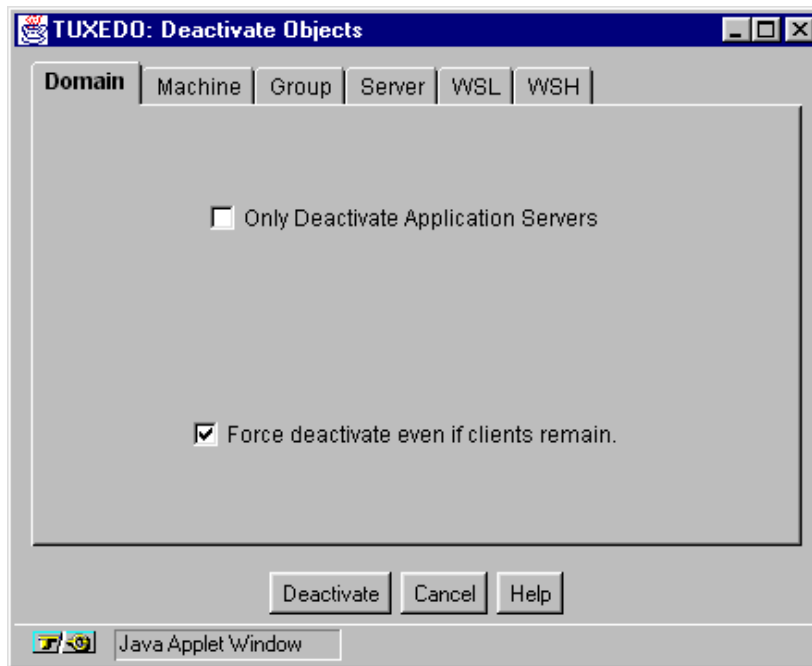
TUXEDO: Deactivate Objects

Domain | Machine | Group | Server | WSL | WSH

Only Deactivate Application Servers

Force deactivate even if clients remain.

Deactivate | Cancel | Help

Java Applet Window